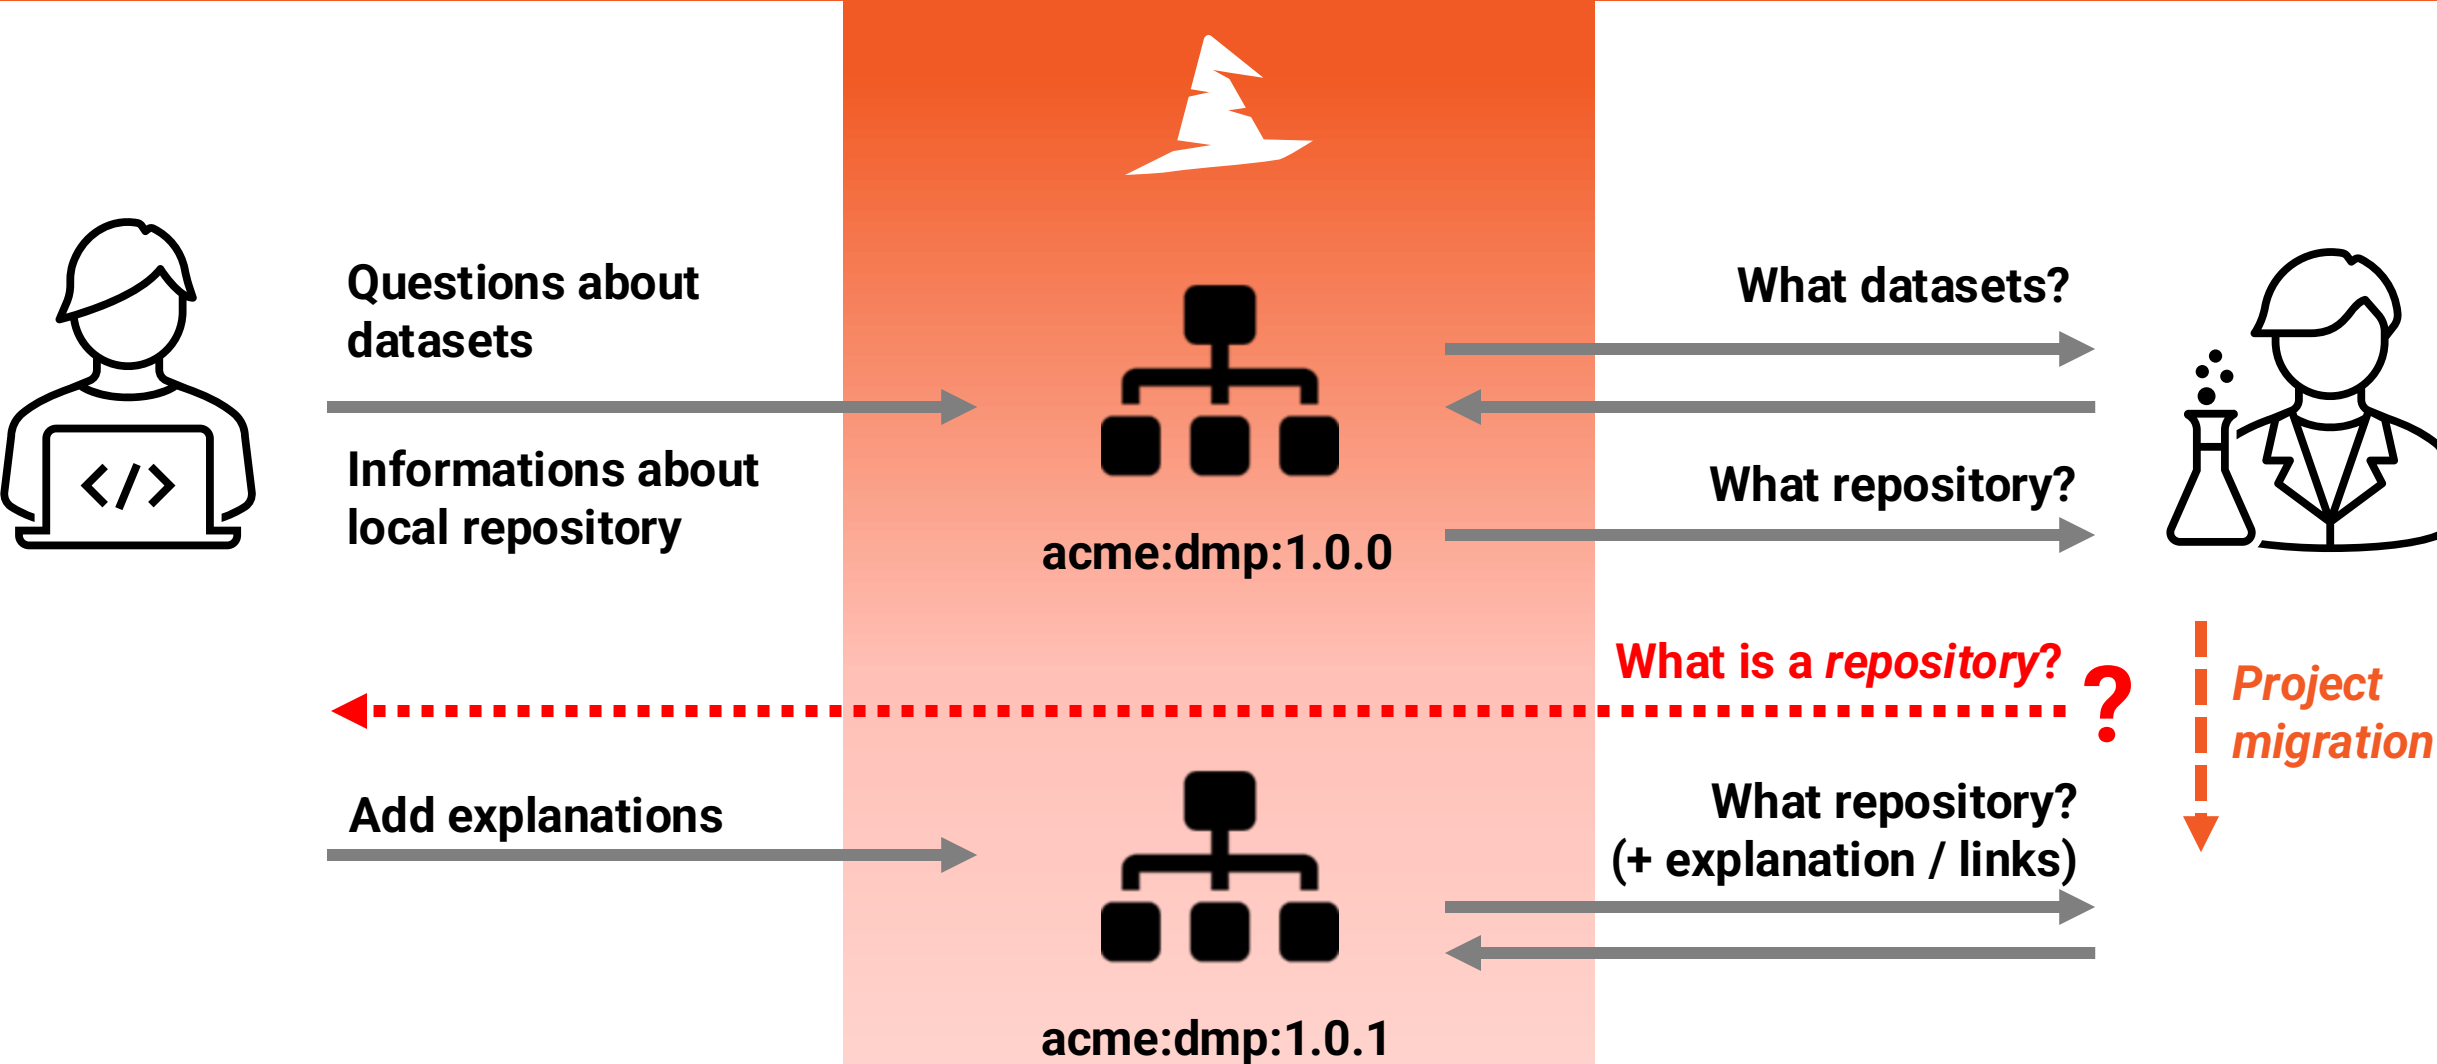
Questions about datasets

Informations about local repository

acme:dmp:1.0.0

What datasets?

What repository?

What is a repository?

?

Project migration

Add explanations

What repository? (+ explanation / links)

acme:dmp:1.0.1